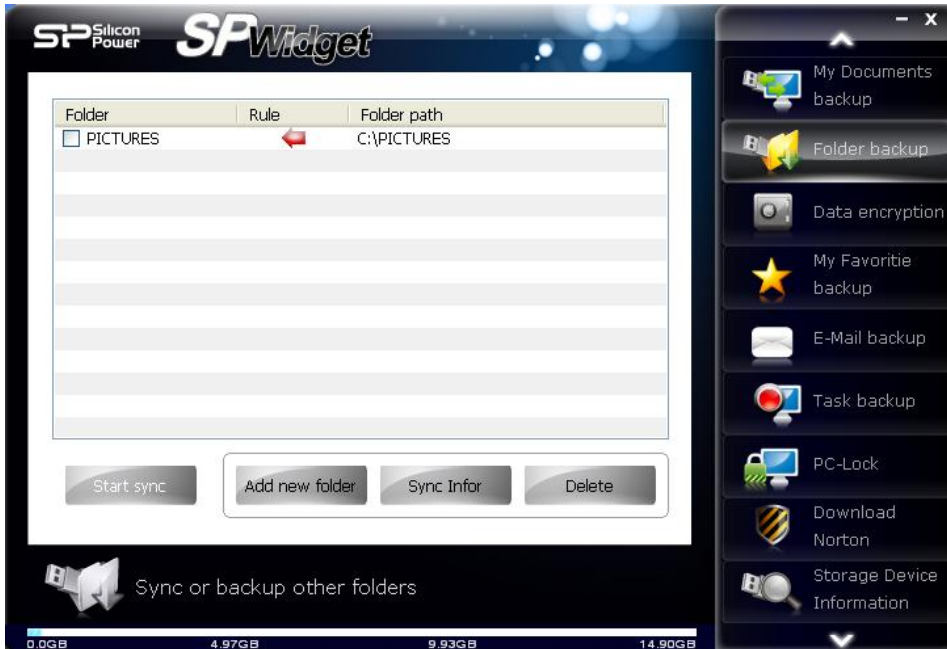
SP Silicon Power SP Widget

– x

| Folder | Rule | Folder path |
|---|---|---|
| PICTURES | | C:\PICTURES |

Start sync

Add new folder

Sync Infor

Delete

Sync or backup other folders

0.0GB 4.97GB 9.93GB 14.90GB

My Documents backup

Folder backup

Data encryption

My Favoritie backup

E-Mail backup

Task backup

PC-Lock

Download Norton

Storage Device Information